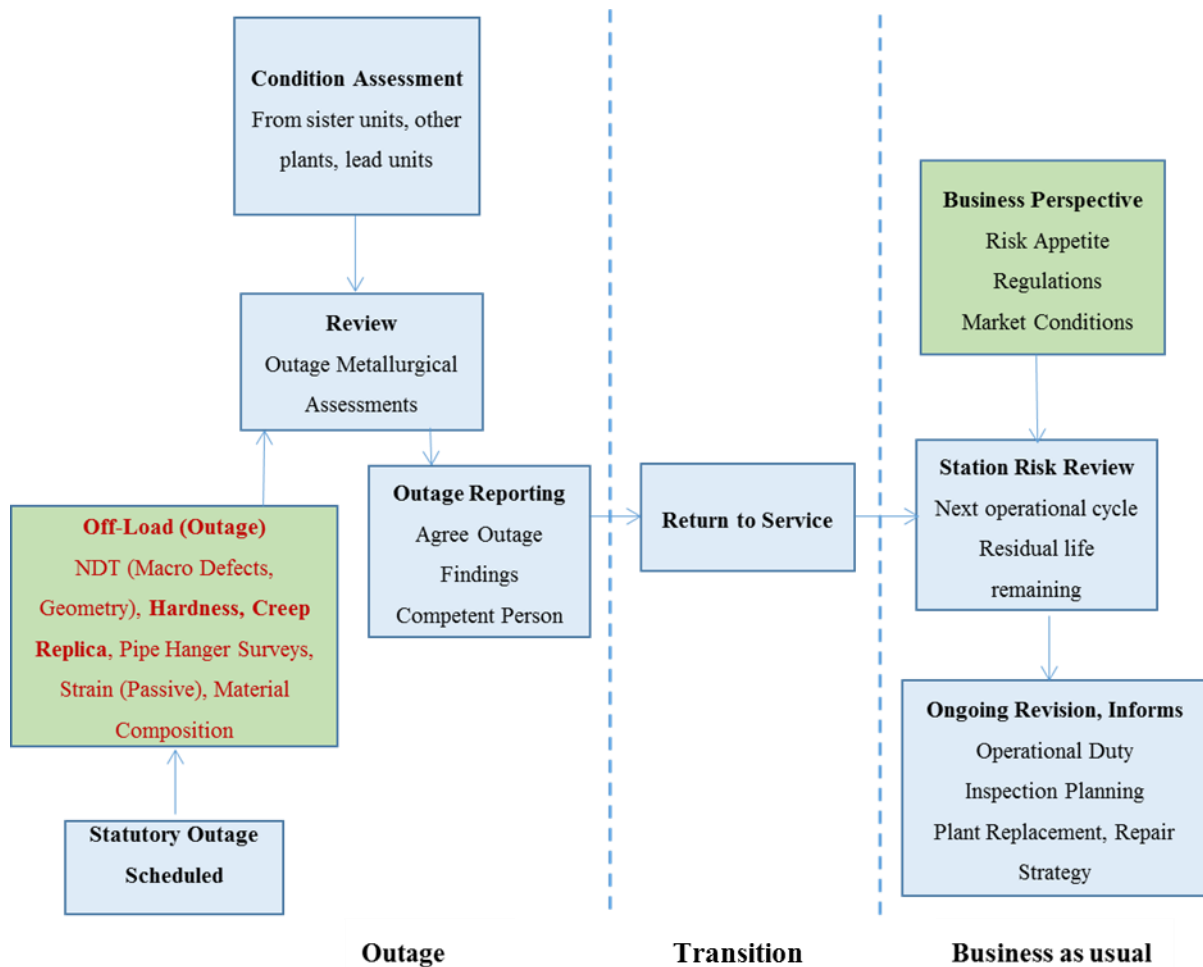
Condition Assessment
From sister units, other plants, lead units

Review
Outage Metallurgical Assessments

Off-Load (Outage)
NDT (Macro Defects, Geometry), Hardness, Creep Replica, Pipe Hanger Surveys, Strain (Passive), Material Composition

Statutory Outage Scheduled

Outage Reporting
Agree Outage Findings
Competent Person

Return to Service

Business Perspective
Risk Appetite
Regulations
Market Conditions

Station Risk Review
Next operational cycle
Residual life remaining

Ongoing Revision, Informs
Operational Duty
Inspection Planning
Plant Replacement, Repair Strategy

Outage

Transition

Business as usual